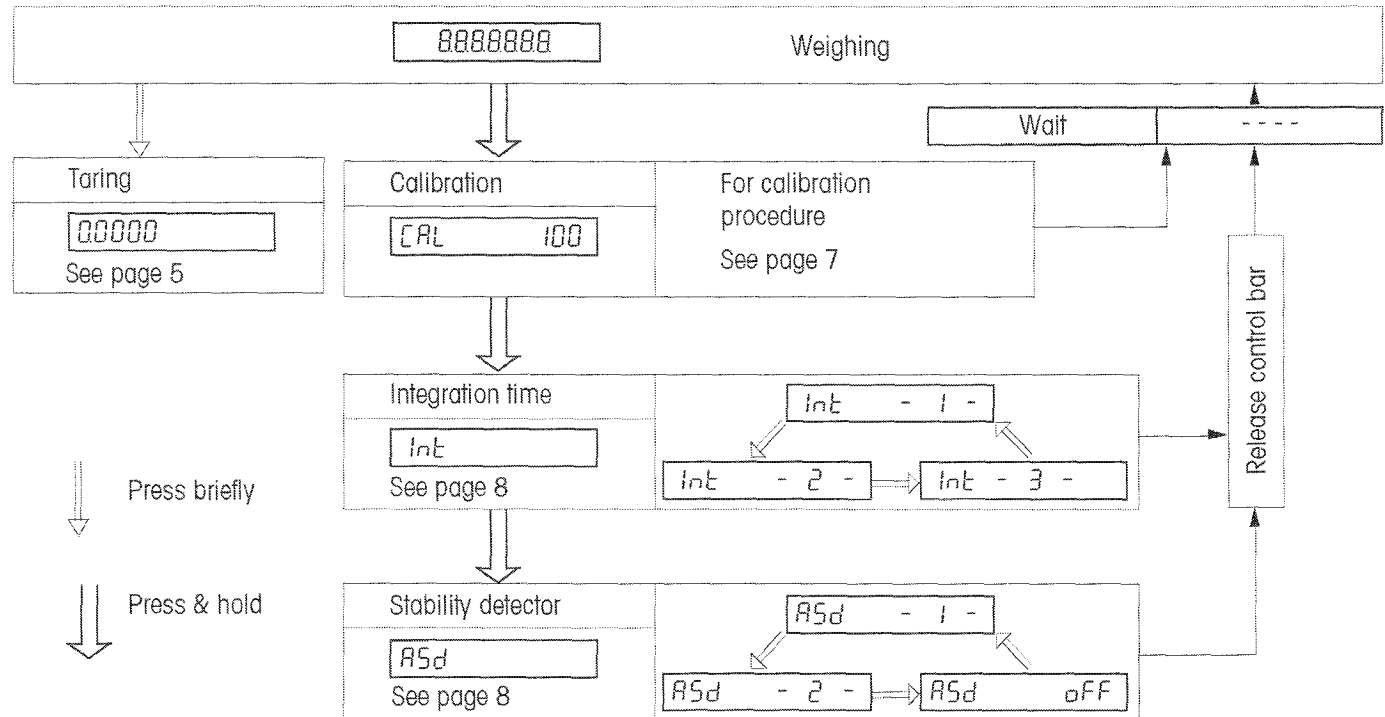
8.8.8.8.8.8.8 Weighing

Wait

- - - -

Taring

0.0000

See page 5

Calibration

CAL 100

For calibration procedure

See page 7

Release control bar

Integration time

Int

See page 8

Int - 1 -

Int - 2 -

Int - 3 -

Press briefly

Press & hold

Stability detector

ASd

See page 8

ASd - 1 -

ASd - 2 -

ASd oFF